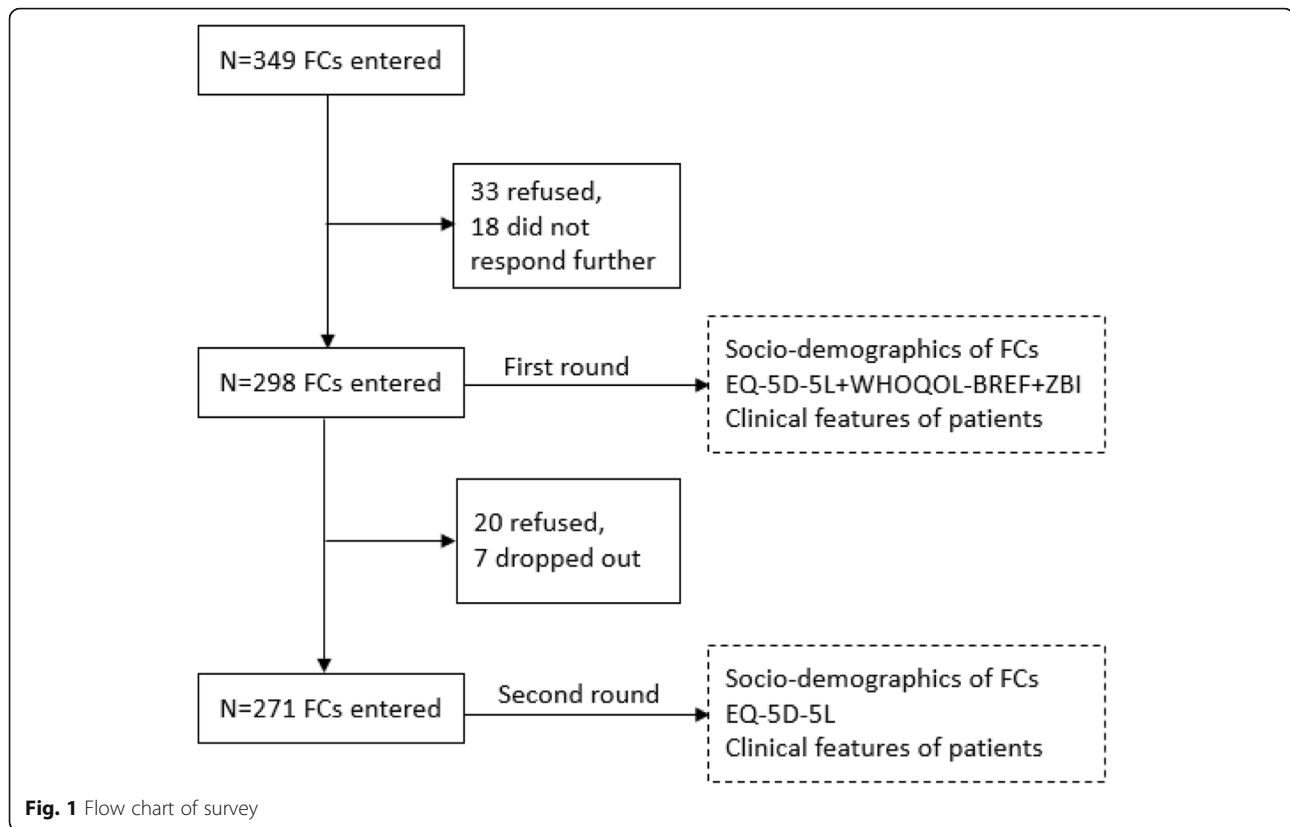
N=349 FCs entered

33 refused, 18 did not respond further

N=298 FCs entered

First round

Socio-demographics of FCs
EQ-5D-5L+WHOQOL-BREF+ZBI
Clinical features of patients

20 refused, 7 dropped out

N=271 FCs entered

Second round

Socio-demographics of FCs
EQ-5D-5L
Clinical features of patients

**Fig. 1** Flow chart of survey